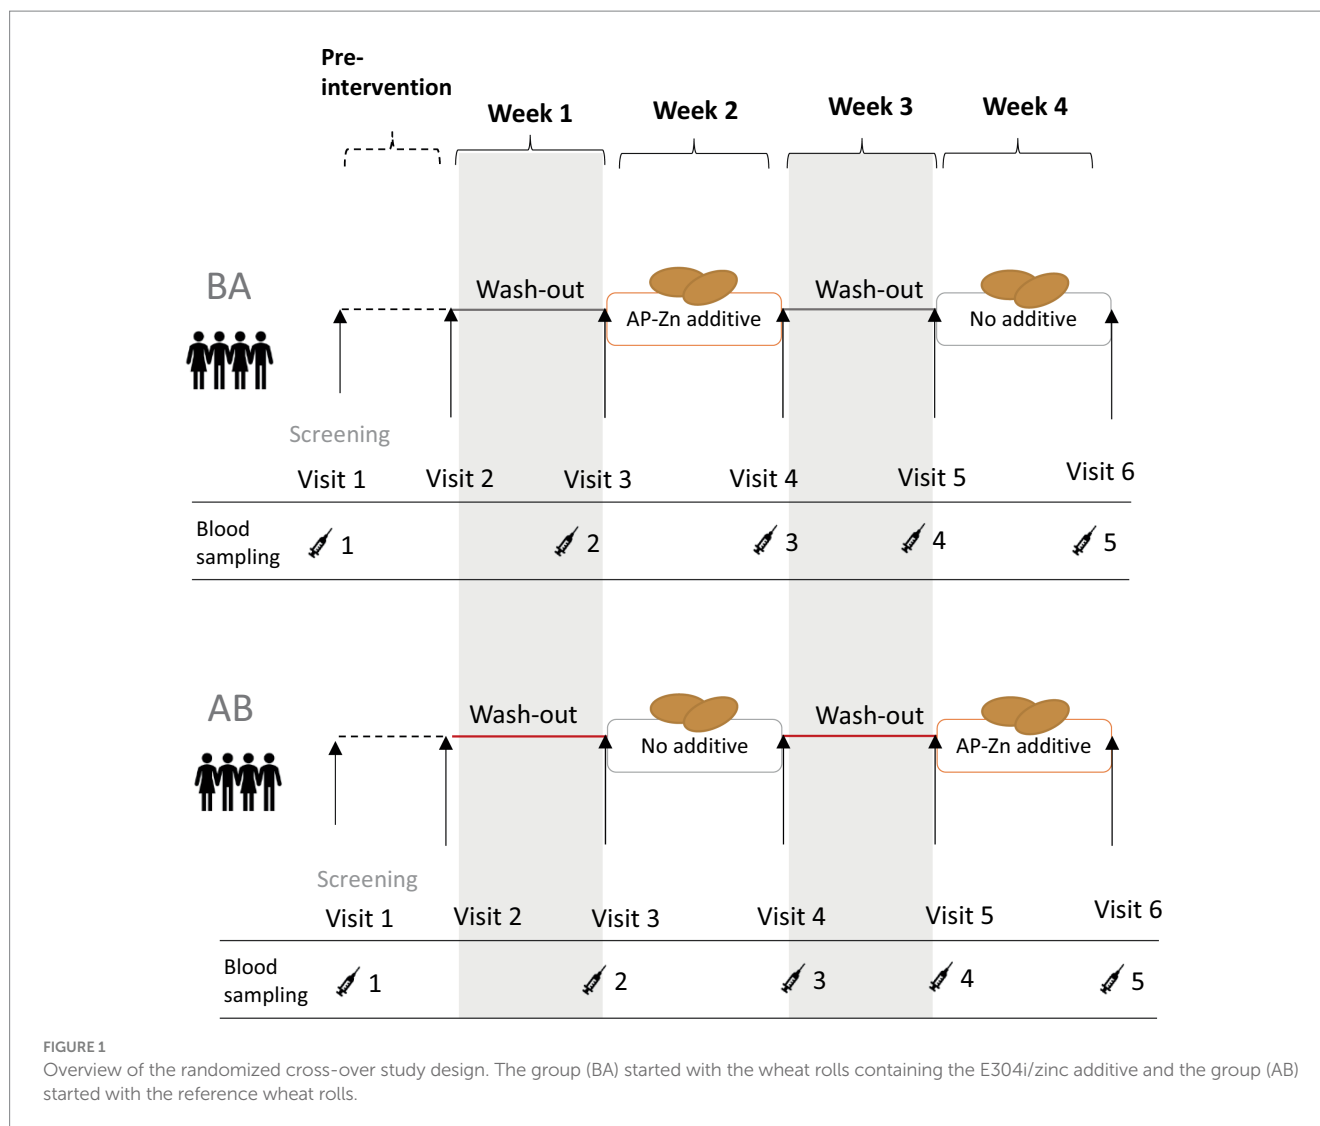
Pre-intervention

Week 1

Week 2

Week 3

Week 4

BA

Wash-out

AP-Zn additive

Wash-out

No additive

Screening

Visit 1

Visit 2

Visit 3

Visit 4

Visit 5

Visit 6

Blood sampling

1

2

3

4

5

AB

Wash-out

No additive

Wash-out

AP-Zn additive

Screening

Visit 1

Visit 2

Visit 3

Visit 4

Visit 5

Visit 6

Blood sampling

1

2

3

4

5

FIGURE 1

Overview of the randomized cross-over study design. The group (BA) started with the wheat rolls containing the E304i/zinc additive and the group (AB) started with the reference wheat rolls.